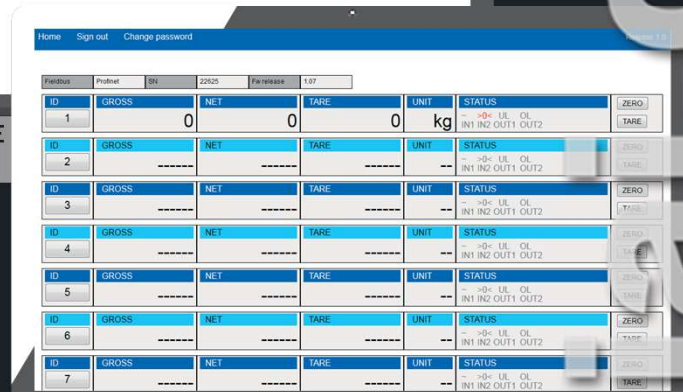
Home Sign out Change password

Release 1.0

| Fieldbus | Profinet | SN | 22625 | Fw release | 1.07 |
|---|---|---|---|---|---|

| ID | GROSS | NET | TARE | UNIT | STATUS | |
|---|---|---|---|---|---|---|
| 1 | 0 | 0 | 0 | kg | ~ >0< UL OL IN1 IN2 OUT1 OUT2 | ZERO TARE |
| 2 | ------ | ------ | ------ | -- | ~ >0< UL OL IN1 IN2 OUT1 OUT2 | ZERO TARE |
| 3 | ------ | ------ | ------ | -- | ~ >0< UL OL IN1 IN2 OUT1 OUT2 | ZERO TARE |
| 4 | ------ | ------ | ------ | -- | ~ >0< UL OL IN1 IN2 OUT1 OUT2 | ZERO TARE |
| 5 | ------ | ------ | ------ | -- | ~ >0< UL OL IN1 IN2 OUT1 OUT2 | ZERO TARE |
| 6 | ------ | ------ | ------ | -- | ~ >0< UL OL IN1 IN2 OUT1 OUT2 | ZERO TARE |
| 7 | ------ | ------ | ------ | -- | ~ >0< UL OL IN1 IN2 OUT1 OUT2 | ZERO TARE |